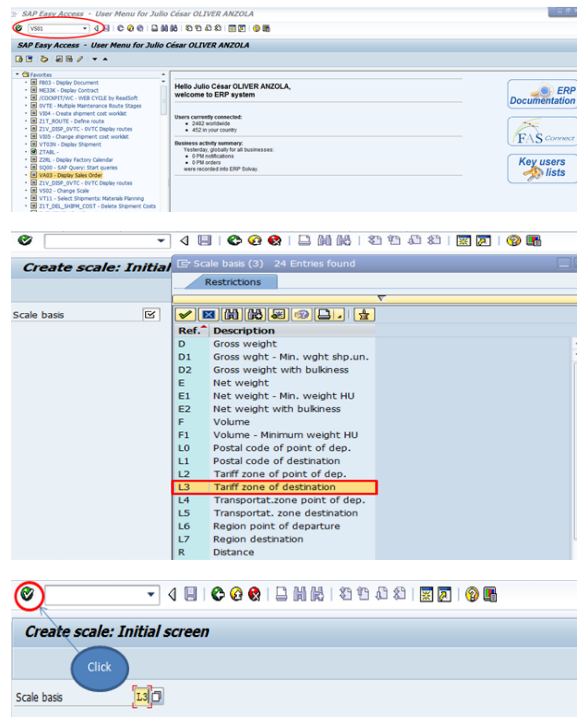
SAP Easy Access - User Menu for Julio César OLIVER ANZOLA

VS01

SAP Easy Access - User Menu for Julio César OLIVER ANZOLA

Favorites
FB03 - Display Document
ME33K - Display Contract
/COCKPIT/WC - WEB CYCLE by ReadSoft
0VTE - Multiple Maintenance Route Stages
VI04 - Create shipment cost worklist
Z1T_ROUTE - Define route
Z1V_DISP_0VTC - 0VTC Display routes
VI05 - Change shipment cost worklist
VT03N - Display Shipment
ZTABL -
ZZRL - Display Factory Calendar
SQ00 - SAP Query: Start queries
VA03 - Display Sales Order
Z1V_DISP_0VTC - 0VTC Display routes
VS02 - Change Scale
VT11 - Select Shipments: Materials Planning
Z1T_DEL_SHIPM_COST - Delete Shipment Costs

Hello Julio César OLIVER ANZOLA,
welcome to ERP system

Users currently connected:
2482 worldwide
452 in your country

Business activity summary:
Yesterday, globally for all businesses:
0 PM notifications
0 PM orders
were recorded into ERP Solvay.

ERP Documentation

FAS Connect

Key users lists

Create scale: Initial

Scale basis (3) 24 Entries found

Restrictions

Scale basis

| Ref. | Description |
|---|---|
| D | Gross weight |
| D1 | Gross wght - Min. wght shp.un. |
| D2 | Gross weight with bulkiness |
| E | Net weight |
| E1 | Net weight - Min. weight HU |
| E2 | Net weight with bulkiness |
| F | Volume |
| F1 | Volume - Minimum weight HU |
| L0 | Postal code of point of dep. |
| L1 | Postal code of destination |
| L2 | Tariff zone of point of dep. |
| L3 | Tariff zone of destination |
| L4 | Transportat.zone point of dep. |
| L5 | Transportat. zone destination |
| L6 | Region point of departure |
| L7 | Region destination |
| R | Distance |

Create scale: Initial screen

Click

Scale basis L3